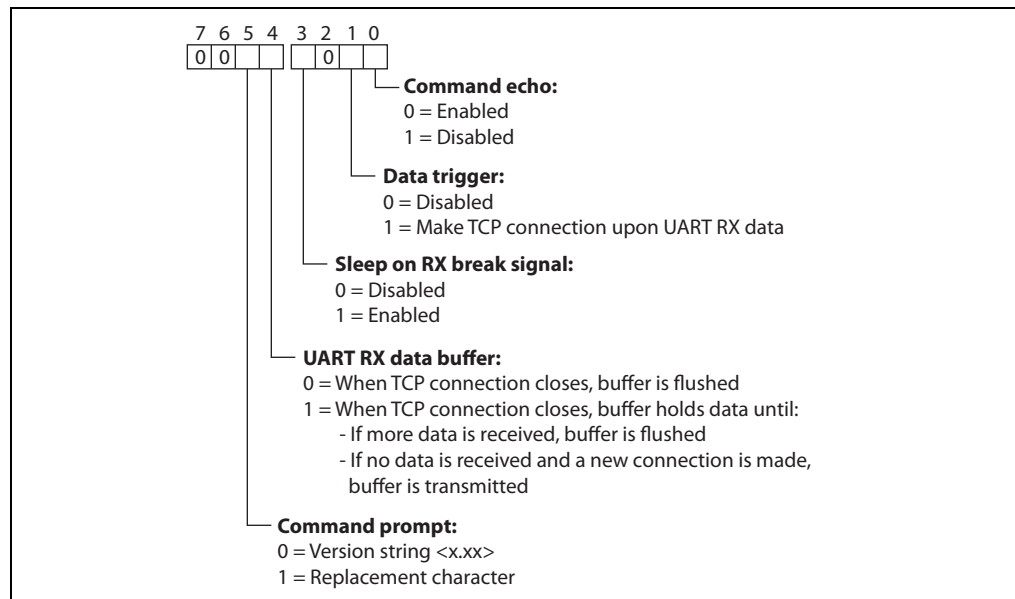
7 6 5 4 3 2 1 0

0 0 0

**Command echo:**
0 = Enabled
1 = Disabled

**Data trigger:**
0 = Disabled
1 = Make TCP connection upon UART RX data

**Sleep on RX break signal:**
0 = Disabled
1 = Enabled

**UART RX data buffer:**
0 = When TCP connection closes, buffer is flushed
1 = When TCP connection closes, buffer holds data until:
- If more data is received, buffer is flushed
- If no data is received and a new connection is made, buffer is transmitted

**Command prompt:**
0 = Version string <x.xx>
1 = Replacement character